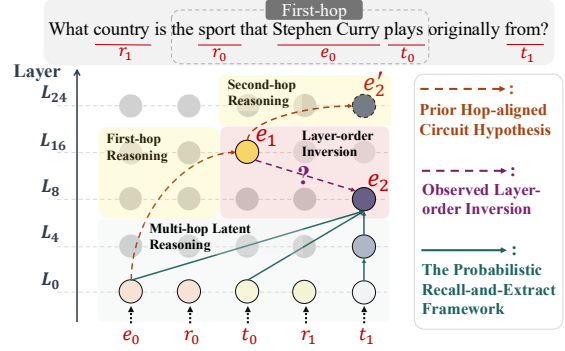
First-hop

What country is the sport that Stephen Curry plays originally from?

$r_1$ $r_0$ $e_0$ $t_0$ $t_1$

Layer

$L_{24}$

$L_{16}$

$L_8$

$L_4$

$L_0$

Second-hop Reasoning

$e_2'$

First-hop Reasoning

$e_1$

Layer-order Inversion

?

$e_2$

Multi-hop Latent Reasoning

$e_0$ $r_0$ $t_0$ $r_1$ $t_1$

: Prior Hop-aligned Circuit Hypothesis

: Observed Layer-order Inversion

: The Probabilistic Recall-and-Extract Framework